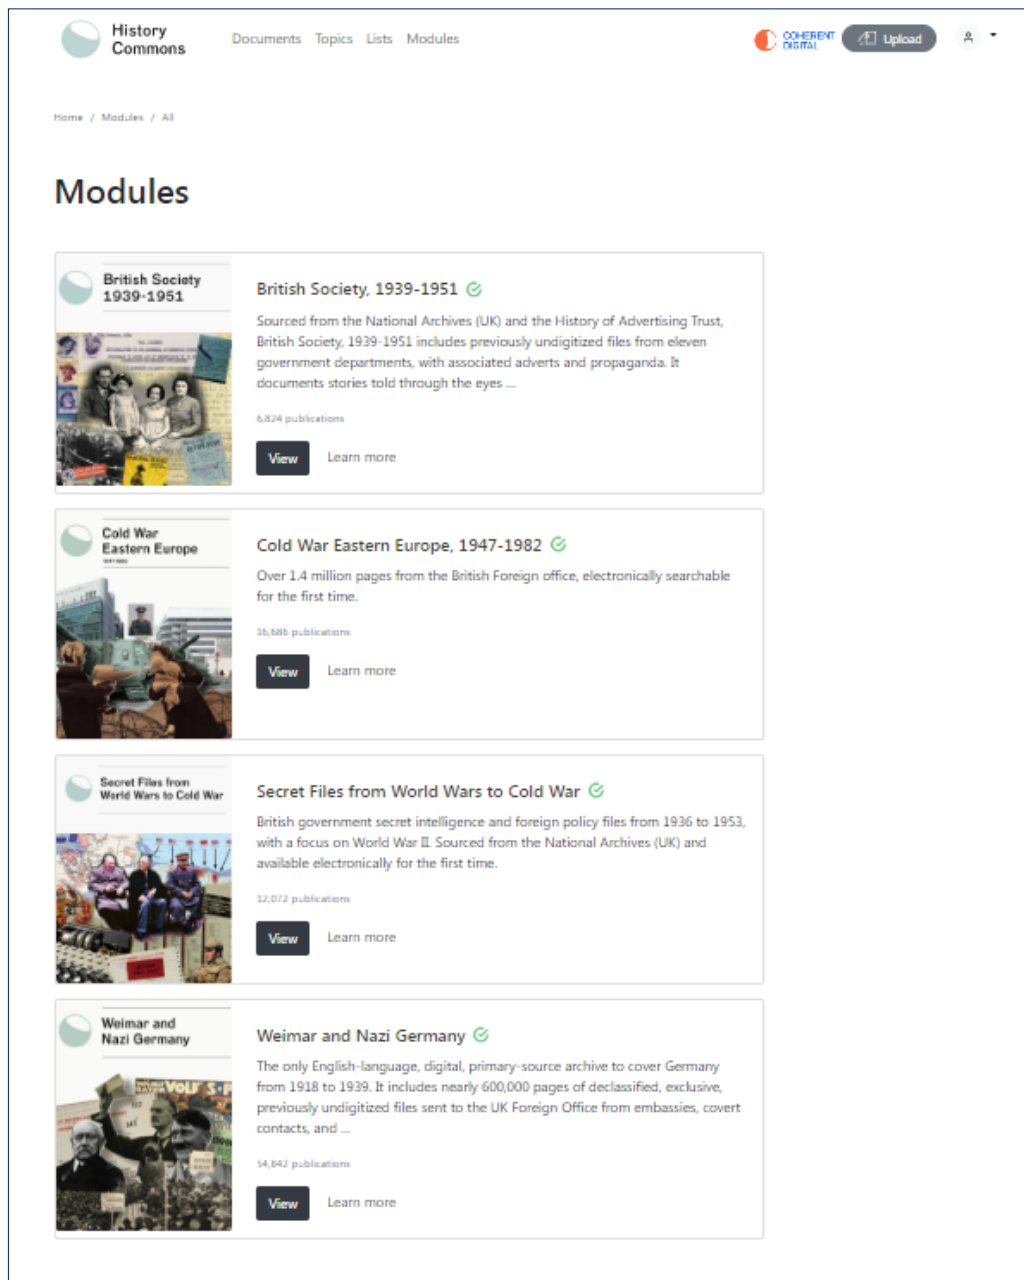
History Commons

Documents Topics Lists Modules

COHERENT DIGITAL Upload

Home / Modules / All

Modules

British Society 1939-1951

British Society, 1939-1951

Sourced from the National Archives (UK) and the History of Advertising Trust, British Society, 1939-1951 includes previously undigitized files from eleven government departments, with associated adverts and propaganda. It documents stories told through the eyes ...

6,824 publications

View Learn more

Cold War Eastern Europe

Cold War Eastern Europe, 1947-1982

Over 1.4 million pages from the British Foreign office, electronically searchable for the first time.

16,686 publications

View Learn more

Secret Files from World Wars to Cold War

Secret Files from World Wars to Cold War

British government secret intelligence and foreign policy files from 1936 to 1953, with a focus on World War II. Sourced from the National Archives (UK) and available electronically for the first time.

12,072 publications

View Learn more

Weimar and Nazi Germany

Weimar and Nazi Germany

The only English-language, digital, primary-source archive to cover Germany from 1918 to 1939. It includes nearly 600,000 pages of declassified, exclusive, previously undigitized files sent to the UK Foreign Office from embassies, covert contacts, and ...

54,842 publications

View Learn more